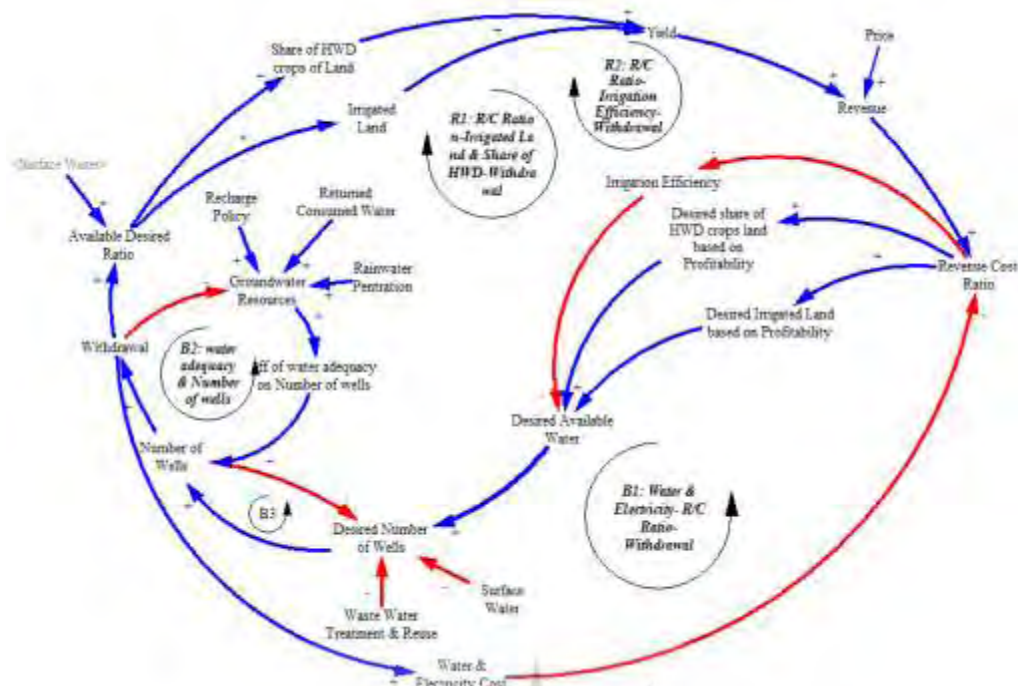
Share of HWD crops of Land

Yield

Price

Irrigated Land

R2: R/C Ratio-Irrigation Efficiency-Withdrawal

Revenue

R1: R/C Ratio n-Irrigated La nd & Share of HWD-Withdra wal

<Surface Water>

Irrigation Efficiency

Available Desired Ratio

Recharge Policy

Returned Consumed Water

Desired share of HWD crops land based on Profitability

Revenue Cost Ratio

Groundwater Resources

Rainwater Pentration

Desired Irrigated Land based on Profitability

Withdrawal

B2: water adequacy & Number of wells

Eff of water adequacy on Number of wells

Desired Available Water

Number of Wells

B3

Desired Number of Wells

B1: Water & Electricity- R/C Ratio-Withdrawal

Surface Water

Waste Water Treatment & Reuse

Water & Electricity Cost